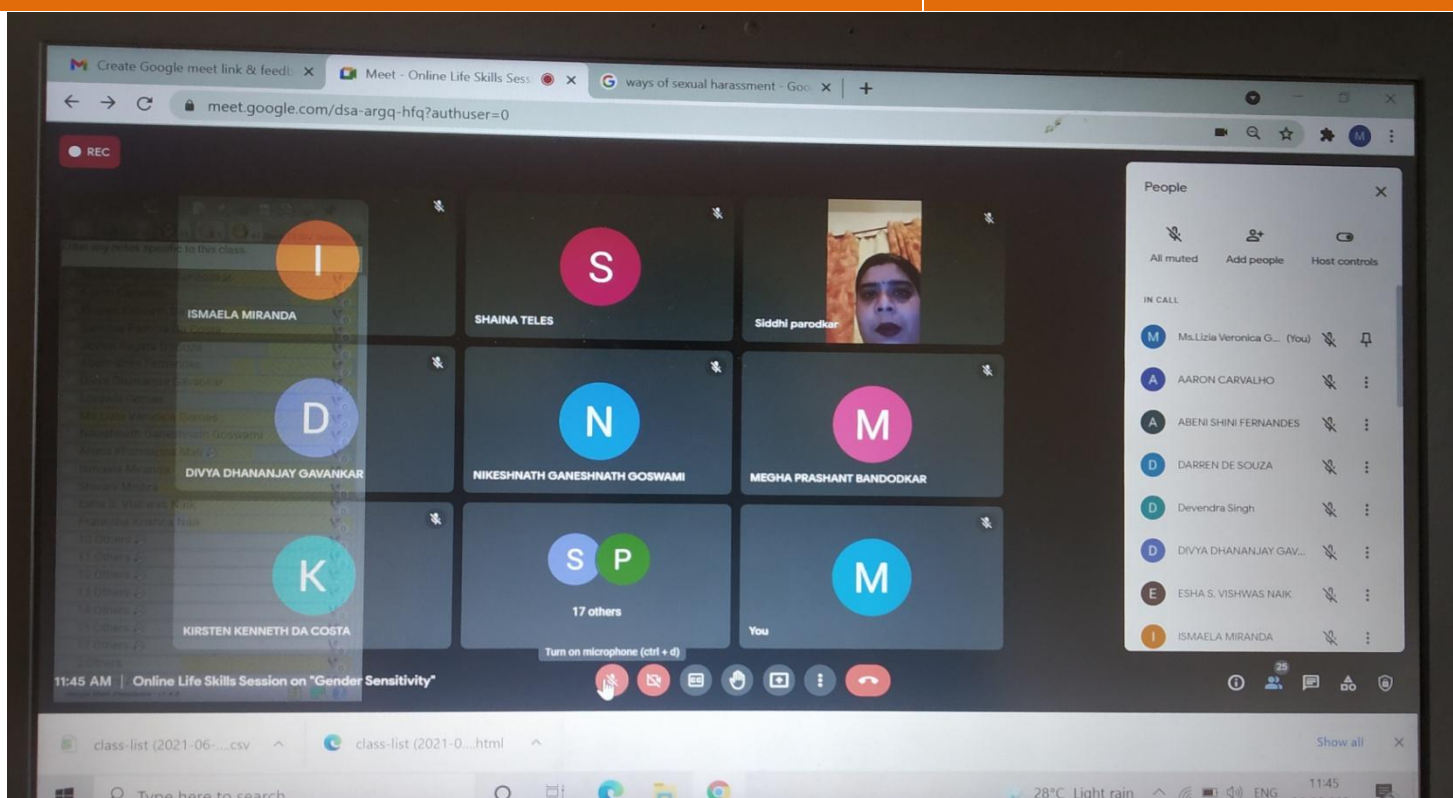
Create Google meet link & feedb ×
Meet - Online Life Skills Sess ×
ways of sexual harassment - Goo ×
+
meet.google.com/dsa-argq-hfq?authuser=0

REC

I
ISMAELA MIRANDA

S
SHAINA TELES

Siddhi parodkar

D
DIVYA DHANANJAY GAVANKAR

N
NIKESHNATH GANESHNATH GOSWAMI

M
MEGHA PRASHANT BANDODKAR

K
KIRSTEN KENNETH DA COSTA

S P
17 others

M
You

Turn on microphone (ctrl + d)

11:45 AM | Online Life Skills Session on "Gender Sensitivity"

People
All muted
Add people
Host controls
IN CALL
Ms.Lizia Veronica G... (You)
AARON CARVALHO
ABENI SHINI FERNANDES
DARREN DE SOUZA
Devendra Singh
DIVYA DHANANJAY GAV...
ESHA S. VISHWAS NAIK
ISMAELA MIRANDA

25

class-list (2021-06-....csv
class-list (2021-0....html
Show all

Type here to search
28°C Light rain
ENG
11:45